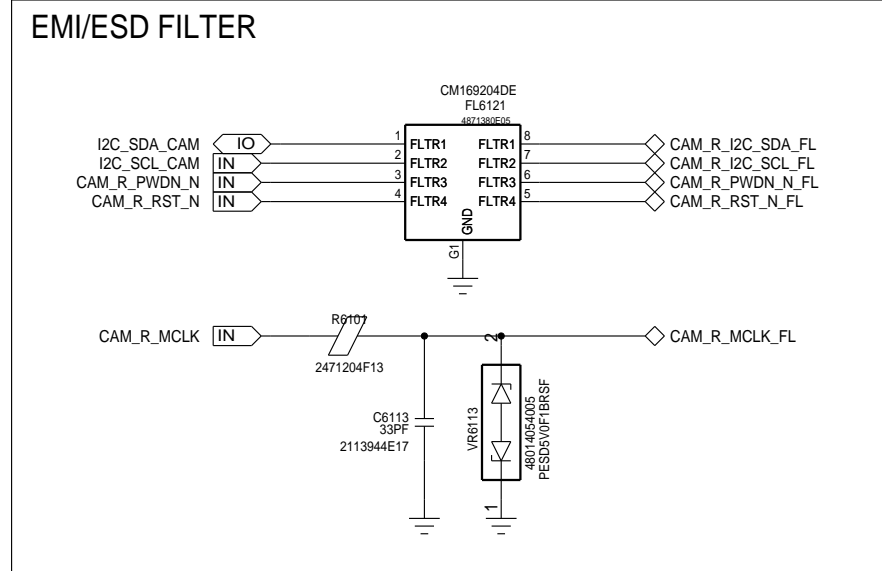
EMI/ESD FILTER

CM169204DE
FL6121
4871380E05

I2C_SDA_CAM IO
I2C_SCL_CAM IN
CAM_R_PWDN_N IN
CAM_R_RST_N IN

1 FLTR1
2 FLTR2
3 FLTR3
4 FLTR4

FLTR1 8
FLTR2 7
FLTR3 6
FLTR4 5

GND
G1

CAM_R_I2C_SDA_FL
CAM_R_I2C_SCL_FL
CAM_R_PWDN_N_FL
CAM_R_RST_N_FL

CAM_R_MCLK IN
R6101
2471204F13
CAM_R_MCLK_FL
2
C6113
33PF
2113944E17
VR6113
4801405400S
PESD5V0F1BRSF
1